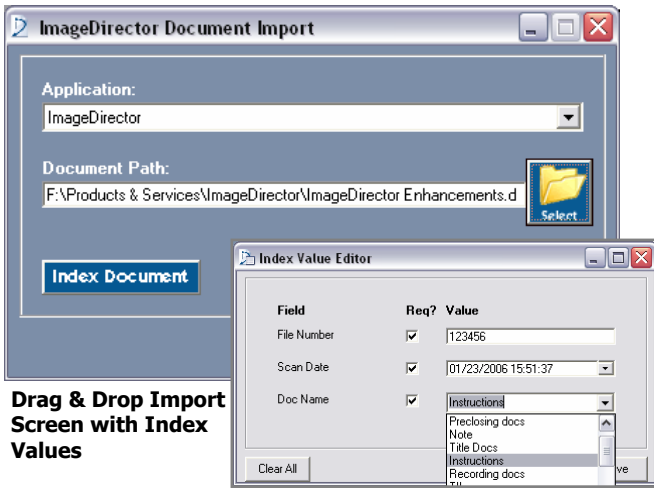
ImageDirector Document Import

Application:

ImageDirector

Document Path:

F:\Products & Services\ImageDirector\ImageDirector Enhancements.d

Select

Index Document

Index Value Editor

| Field | Req? | Value |
|---|---|---|
| File Number | ✓ | 123456 |
| Scan Date | ✓ | 01/23/2006 15:51:37 |
| Doc Name | ✓ | Instructions |

Preclosing docs
Note
Title Docs
Instructions
Recording docs
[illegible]

Clear All

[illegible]ve

Drag & Drop Import Screen with Index Values